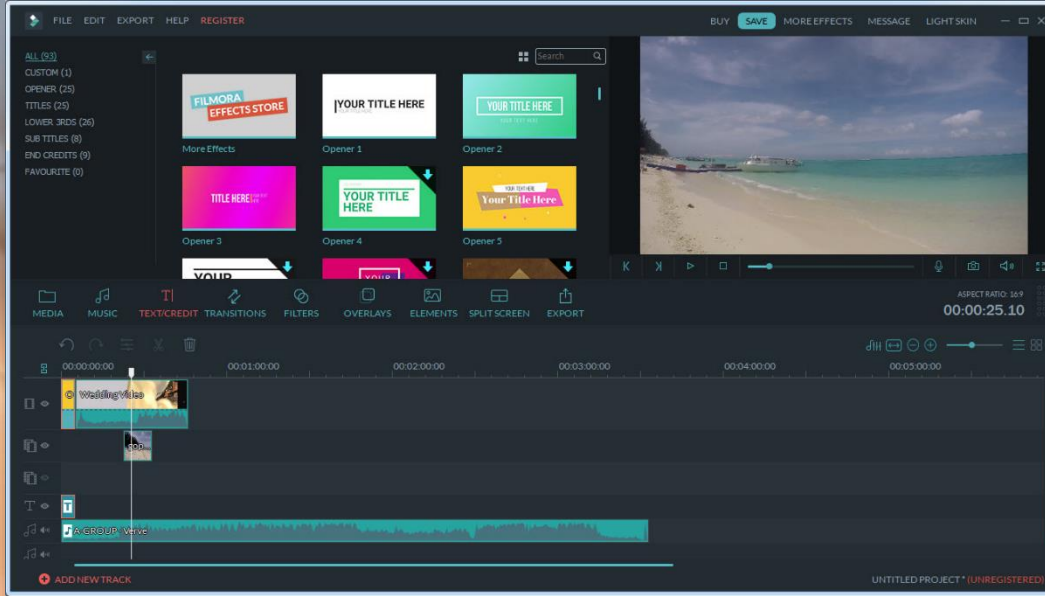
FILE EDIT EXPORT HELP REGISTER

BUY SAVE MORE EFFECTS MESSAGE LIGHT SKIN

ALL (93)
CUSTOM (1)
OPENER (25)
TITLES (25)
LOWER 3RDS (26)
SUB TITLES (8)
END CREDITS (9)
FAVOURITE (0)

Search

FILMORA EFFECTS STORE
More Effects

YOUR TITLE HERE
Opener 1

YOUR TITLE HERE
Opener 2

TITLE HERE
Opener 3

YOUR TITLE HERE
Opener 4

YOUR TEXT HERE
Your Title Here
Opener 5

YOUR

YOUR

MEDIA MUSIC TEXT/CREDIT TRANSITIONS FILTERS OVERLAYS ELEMENTS SPLIT SCREEN EXPORT

ASPECT RATIO: 16:9
00:00:25.10

00:00:00:00 00:01:00:00 00:02:00:00 00:03:00:00 00:04:00:00 00:05:00:00

Wedding Video

T

A GROUP_Verve

ADD NEW TRACK

UNTITLED PROJECT * (UNREGISTERED)